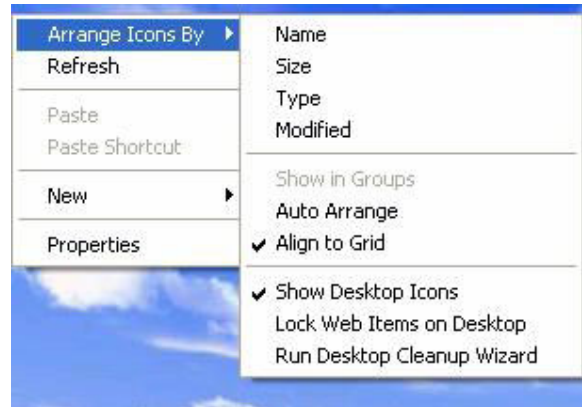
Arrange Icons By
Refresh

Paste
Paste Shortcut

New

Properties

Name
Size
Type
Modified

Show in Groups
Auto Arrange
✔ Align to Grid

✔ Show Desktop Icons
Lock Web Items on Desktop
Run Desktop Cleanup Wizard